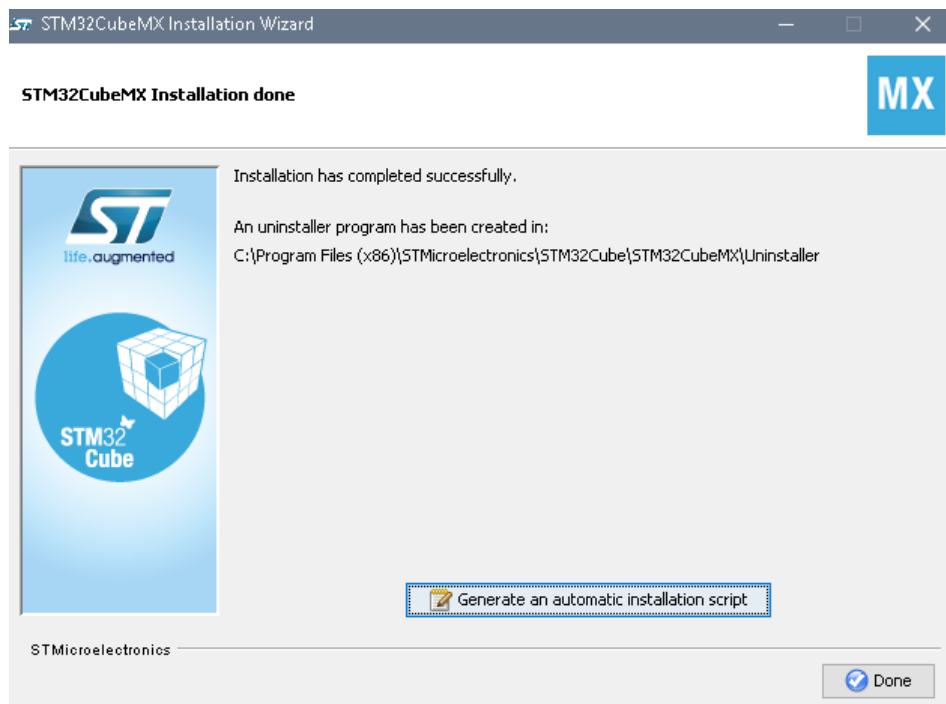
STM32CubeMX Installation Wizard

STM32CubeMX Installation done

MX

ST
life.augmented

STM32
Cube

Installation has completed successfully.

An uninstaller program has been created in:
C:\Program Files (x86)\STMicroelectronics\STM32Cube\STM32CubeMX\Uninstaller

Generate an automatic installation script

STMicroelectronics

Done